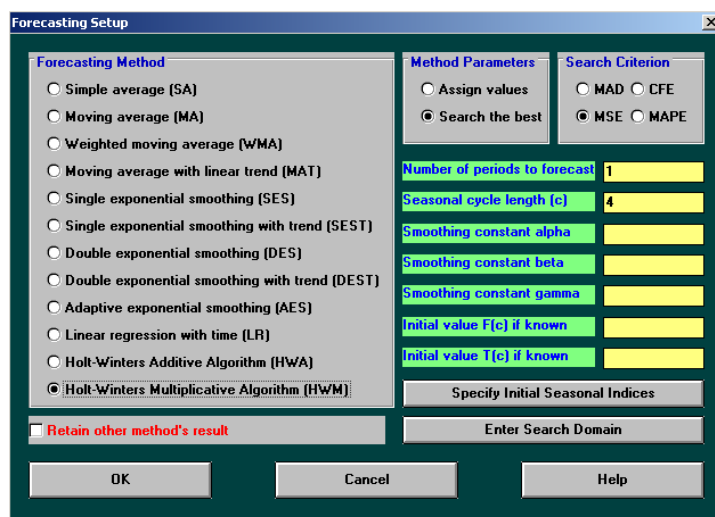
Forecasting Setup

Forecasting Method

Simple average (SA)

Moving average (MA)

Weighted moving average (WMA)

Moving average with linear trend (MAT)

Single exponential smoothing (SES)

Single exponential smoothing with trend (SEST)

Double exponential smoothing (DES)

Double exponential smoothing with trend (DEST)

Adaptive exponential smoothing (AES)

Linear regression with time (LR)

Holt-Winters Additive Algorithm (HWA)

Holt-Winters Multiplicative Algorithm (HWM)

Method Parameters

Assign values

Search the best

Search Criterion

MAD

CFE

MSE

MAPE

Number of periods to forecast 1

Seasonal cycle length (c) 4

Smoothing constant alpha

Smoothing constant beta

Smoothing constant gamma

Initial value F(c) if known

Initial value T(c) if known

Specify Initial Seasonal Indices

Retain other method's result

Enter Search Domain

OK

Cancel

Help